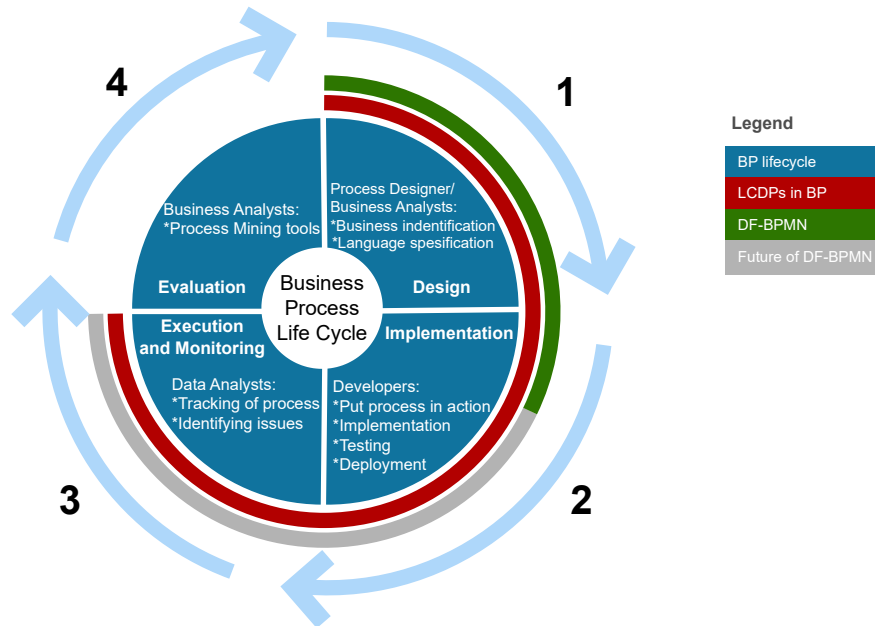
4

1

2

3

Business Analysts:
*Process Mining tools

Evaluation

Process Designer/
Business Analysts:
*Business indentification
*Language spesification

Design

Business Process Life Cycle

Execution and Monitoring

Implementation

Data Analysts:
*Tracking of process
*Identifying issues

Developers:
*Put process in action
*Implementation
*Testing
*Deployment

Legend

BP lifecycle

LCDPs in BP

DF-BPMN

Future of DF-BPMN